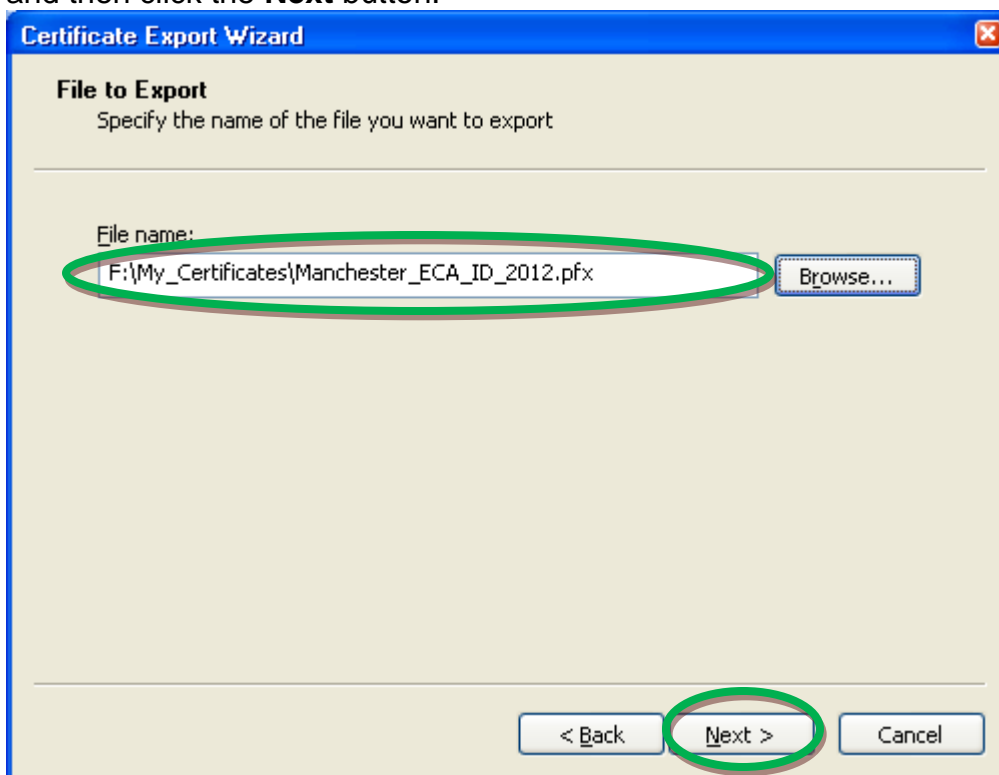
and then click the **Next** button.

Certificate Export Wizard

**File to Export**
Specify the name of the file you want to export

File name:
F:\My_Certificates\Manchester_ECA_ID_2012.pfx

Browse...

< Back
Next >
Cancel